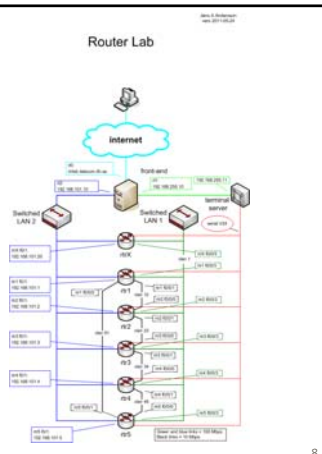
Jens A Andersson
vers 2011-05-01

Router Lab

internet

front-end

eth0
192.168.101.10

192.168.200.11

terminal server

Switched LAN 2

Switched LAN 1

serial 0/0

rtrX

rtr1

rtr2

rtr3

rtr4

rtr5

Green and blue links = 100 Mbps
Black links = 10 Mbps

8